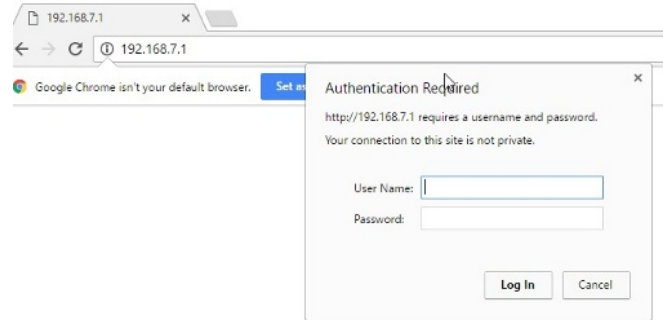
192.168.7.1 ×

← → C ⓘ 192.168.7.1

Google Chrome isn't your default browser. Set as

Authentication Required ×

http://192.168.7.1 requires a username and password.

Your connection to this site is not private.

User Name:

Password:

Log In Cancel